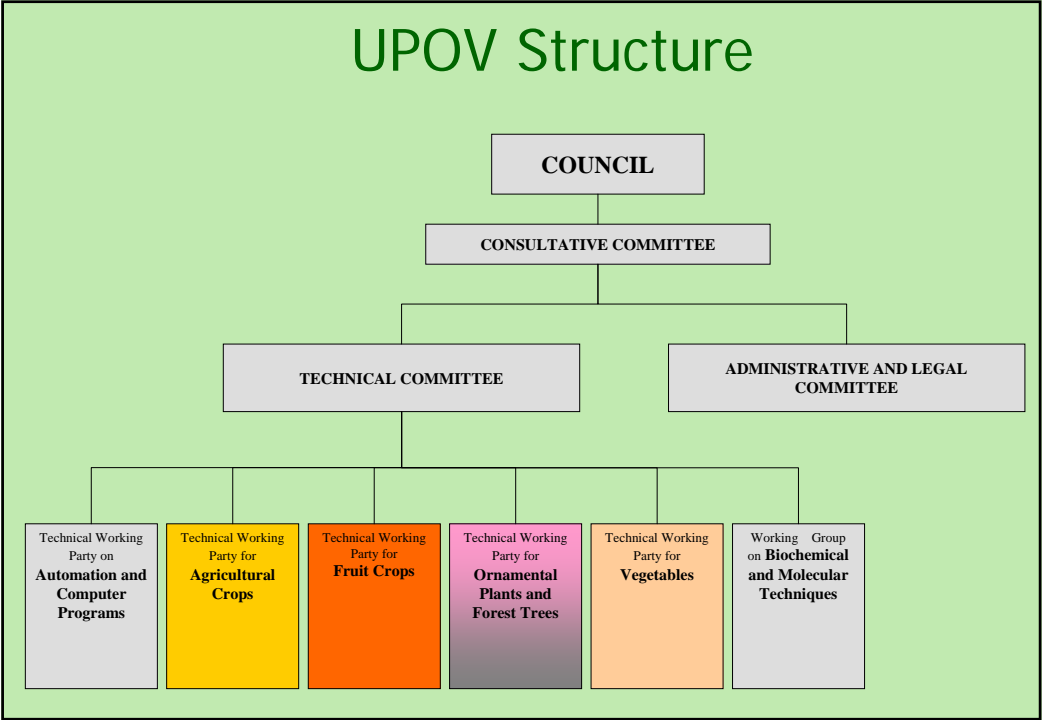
UPOV Structure

COUNCIL

CONSULTATIVE COMMITTEE

TECHNICAL COMMITTEE

ADMINISTRATIVE AND LEGAL COMMITTEE

Technical Working Party on Automation and Computer Programs

Technical Working Party for Agricultural Crops

Technical Working Party for Fruit Crops

Technical Working Party for Ornamental Plants and Forest Trees

Technical Working Party for Vegetables

Working Group on Biochemical and Molecular Techniques